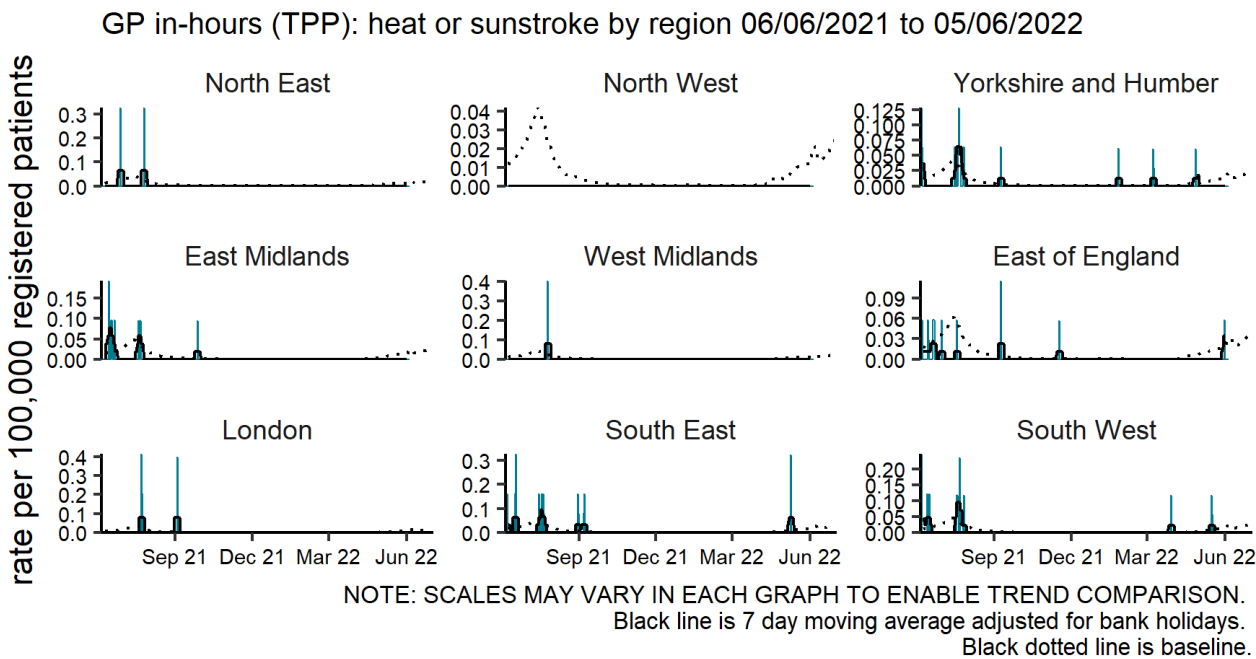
GP in-hours (TPP): heat or sunstroke by region 06/06/2021 to 05/06/2022

rate per 100,000 registered patients

North East
0.3
0.2
0.1
0.0

North West
0.04
0.03
0.02
0.01
0.00

Yorkshire and Humber
0.125
0.100
0.075
0.050
0.025
0.000

East Midlands
0.15
0.10
0.05
0.00

West Midlands
0.4
0.3
0.2
0.1
0.0

East of England
0.09
0.06
0.03
0.00

London
0.4
0.3
0.2
0.1
0.0
Sep 21 Dec 21 Mar 22 Jun 22

South East
0.3
0.2
0.1
0.0
Sep 21 Dec 21 Mar 22 Jun 22

South West
0.20
0.15
0.10
0.05
0.00
Sep 21 Dec 21 Mar 22 Jun 22

NOTE: SCALES MAY VARY IN EACH GRAPH TO ENABLE TREND COMPARISON.
Black line is 7 day moving average adjusted for bank holidays.
Black dotted line is baseline.